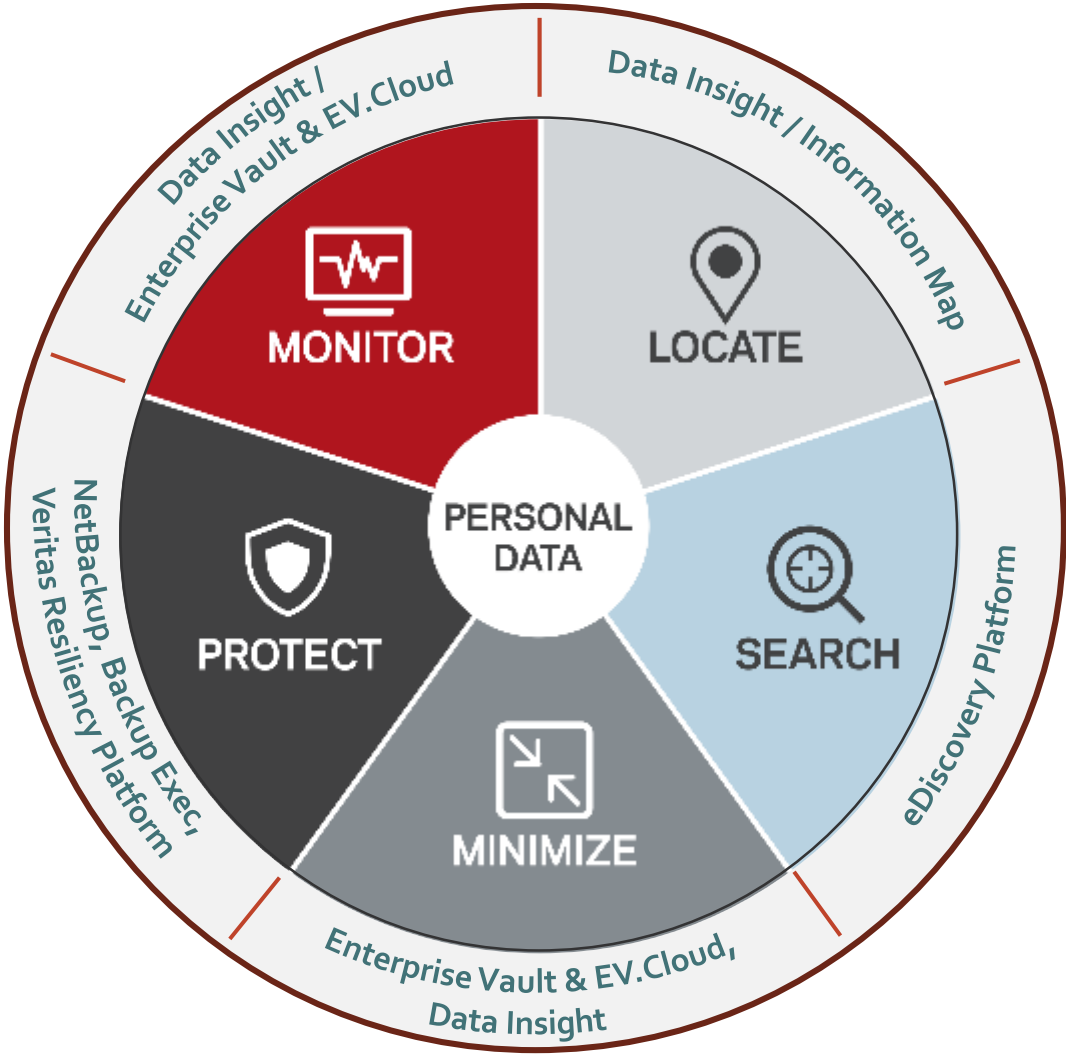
Data Insight / Enterprise Vault & EV.Cloud

Data Insight / Information Map

MONITOR

LOCATE

PERSONAL DATA

PROTECT

SEARCH

MINIMIZE

NetBackup, Backup Exec, Veritas Resiliency Platform

eDiscovery Platform

Enterprise Vault & EV.Cloud, Data Insight